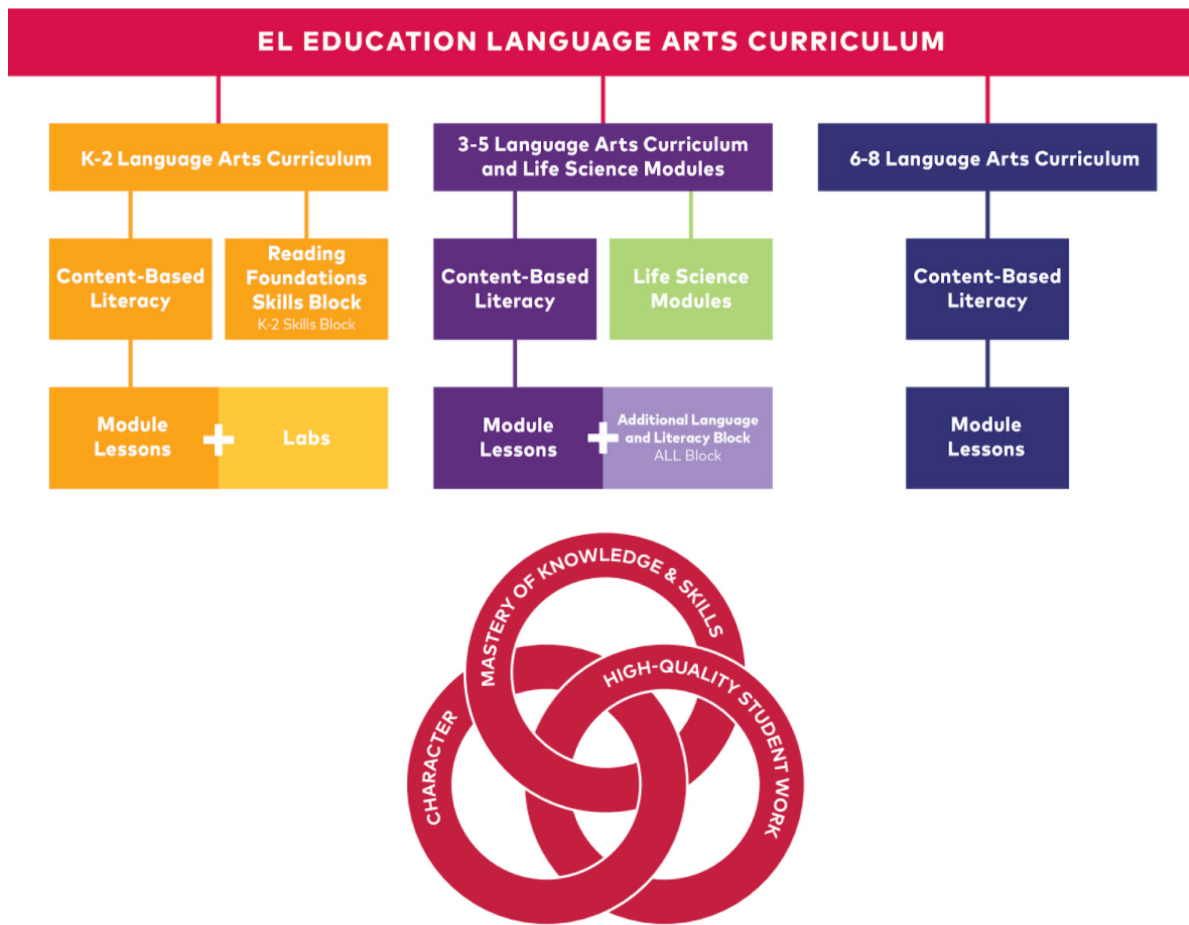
EL EDUCATION LANGUAGE ARTS CURRICULUM

K-2 Language Arts Curriculum

Content-Based Literacy

Reading Foundations Skills Block
K-2 Skills Block

Module Lessons + Labs

3-5 Language Arts Curriculum and Life Science Modules

Content-Based Literacy

Life Science Modules

Module Lessons + Additional Language and Literacy Block
ALL Block

6-8 Language Arts Curriculum

Content-Based Literacy

Module Lessons

MASTERY OF KNOWLEDGE & SKILLS

CHARACTER

HIGH-QUALITY STUDENT WORK